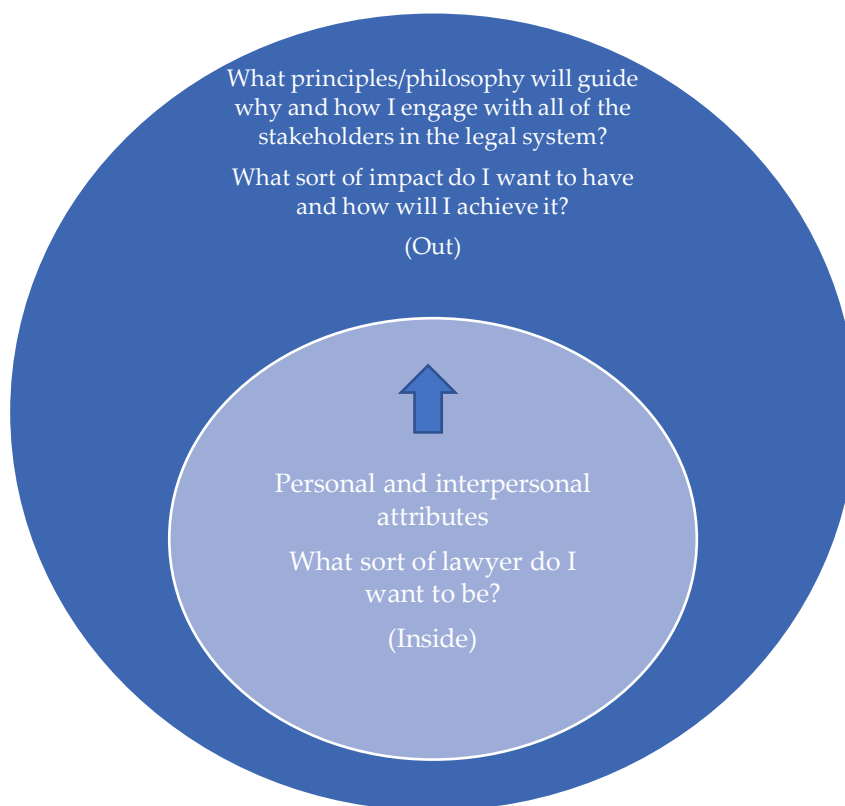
What principles/philosophy will guide why and how I engage with all of the stakeholders in the legal system?

What sort of impact do I want to have and how will I achieve it?

(Out)

Personal and interpersonal attributes

What sort of lawyer do I want to be?

(Inside)